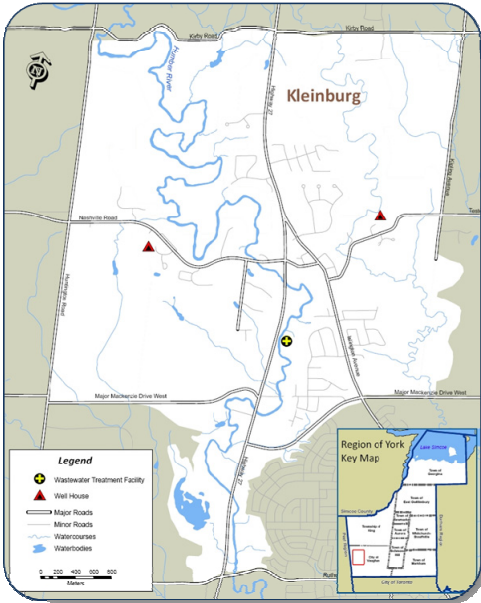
Kirby Road

Kirby Road

Humber River

Highway 27

Kleinburg

Keele Avenue

Teston

Nashville Road

Huntington Road

Islington Avenue

Major Mackenzie Drive West

Major Mackenzie Drive West

Highway 27

Legend

Wastewater Treatment Facility

Well House

Major Roads

Minor Roads

Watercourses

Waterbodies

0 200 400 600 800

Meters

Rutherford

Region of York
Key Map

Lake Simcoe

Simcoe County

Town of Georgina

Town of East Gwillimbury

Township of King

Town of Newmarket

Town of Aurora

Town of Whitchurch-Stouffville

Town of Richmond Hill

Town of Markham

City of Vaughan

Peel Region

Durham Region

City of Toronto